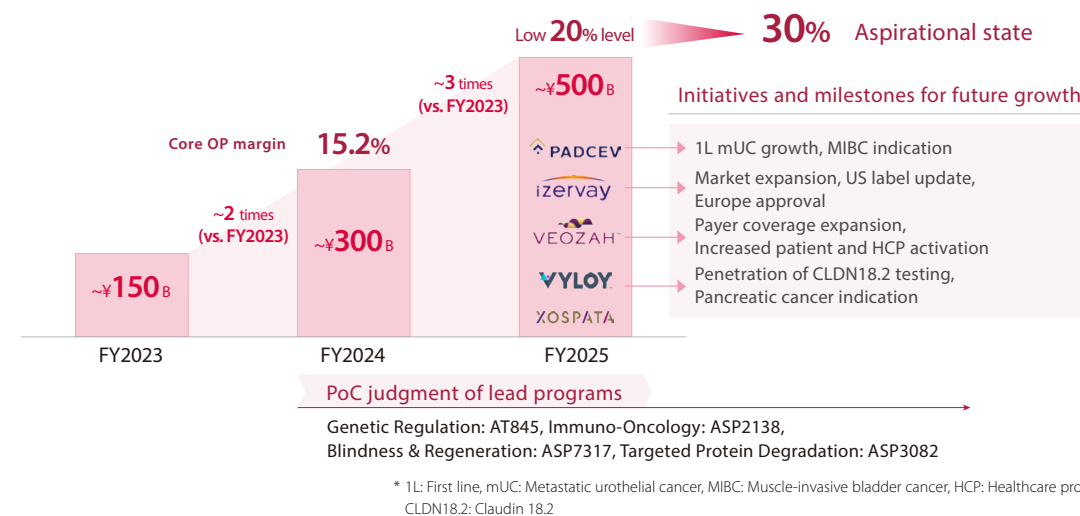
Low 20% level

30% Aspirational state

Initiatives and milestones for future growth

Core OP margin

15.2%

~2 times (vs. FY2023)

~3 times (vs. FY2023)

~¥150 B

~¥300 B

~¥500 B

PADCEV

izervay

VEOZAH

VYLOY

XOSPATA

1L mUC growth, MIBC indication

Market expansion, US label update, Europe approval

Payer coverage expansion, Increased patient and HCP activation

Penetration of CLDN18.2 testing, Pancreatic cancer indication

FY2023

FY2024

FY2025

PoC judgment of lead programs

Genetic Regulation: AT845, Immuno-Oncology: ASP2138, Blindness & Regeneration: ASP7317, Targeted Protein Degradation: ASP3082

* 1L: First line, mUC: Metastatic urothelial cancer, MIBC: Muscle-invasive bladder cancer, HCP: Healthcare pro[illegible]
CLDN18.2: Claudin 18.2